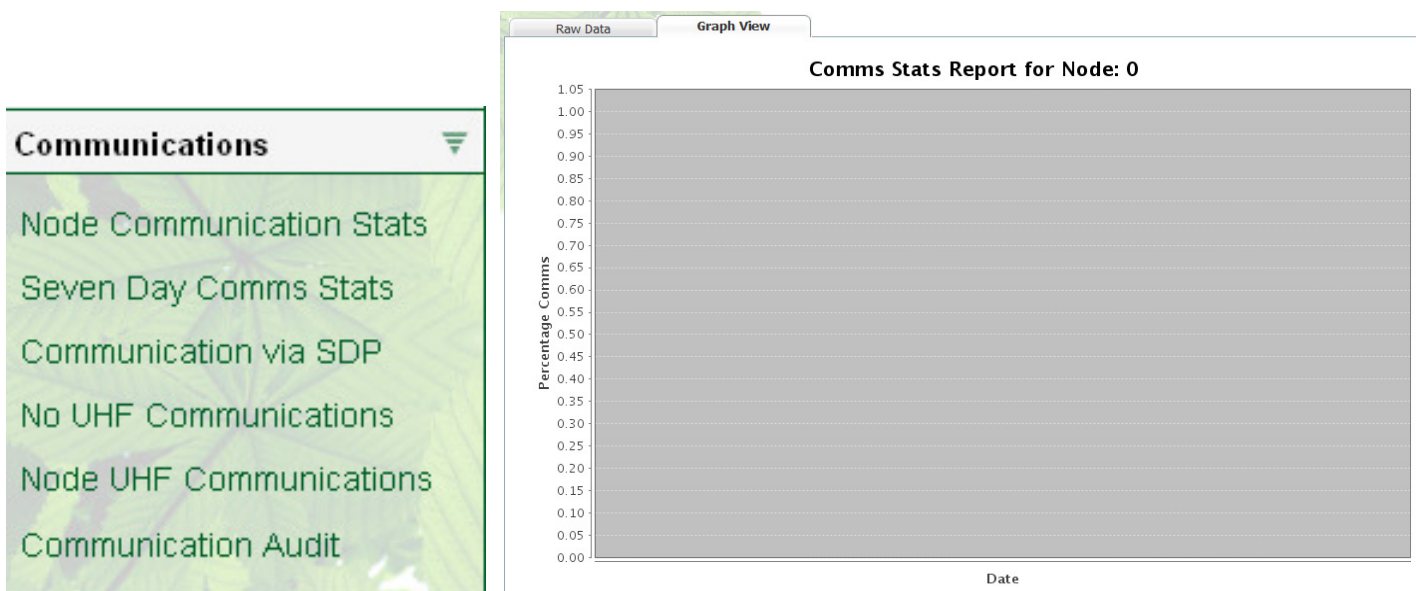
Communications

Node Communication Stats

Seven Day Comms Stats

Communication via SDP

No UHF Communications

Node UHF Communications

Communication Audit

Raw Data | Graph View

Comms Stats Report for Node: 0

1.05
1.00
0.95
0.90
0.85
0.80
0.75
0.70
0.65
0.60
0.55
0.50
0.45
0.40
0.35
0.30
0.25
0.20
0.15
0.10
0.05
0.00

Percentage Comms

Date